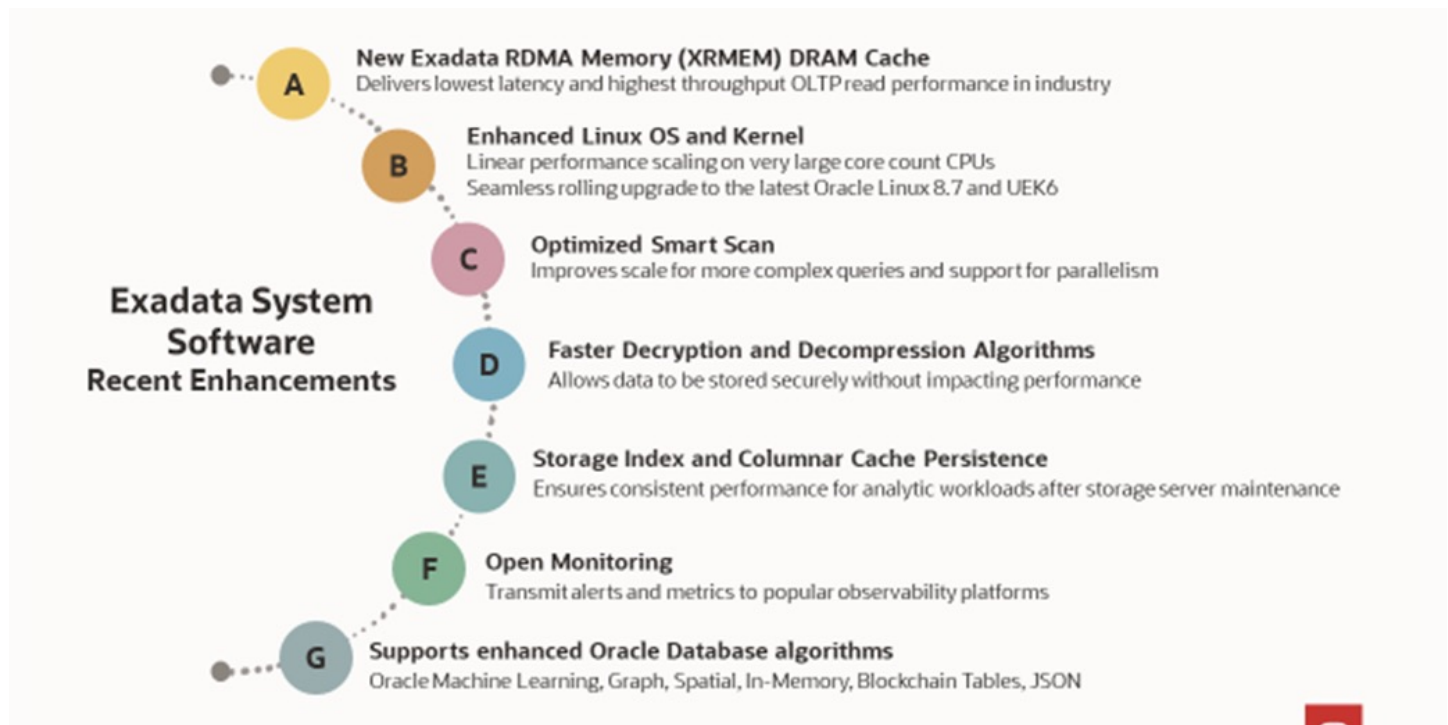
Exadata System Software
Recent Enhancements

A
New Exadata RDMA Memory (XRMEM) DRAM Cache
Delivers lowest latency and highest throughput OLTP read performance in industry

B
Enhanced Linux OS and Kernel
Linear performance scaling on very large core count CPUs
Seamless rolling upgrade to the latest Oracle Linux 8.7 and UEK6

C
Optimized Smart Scan
Improves scale for more complex queries and support for parallelism

D
Faster Decryption and Decompression Algorithms
Allows data to be stored securely without impacting performance

E
Storage Index and Columnar Cache Persistence
Ensures consistent performance for analytic workloads after storage server maintenance

F
Open Monitoring
Transmit alerts and metrics to popular observability platforms

G
Supports enhanced Oracle Database algorithms
Oracle Machine Learning, Graph, Spatial, In-Memory, Blockchain Tables, JSON